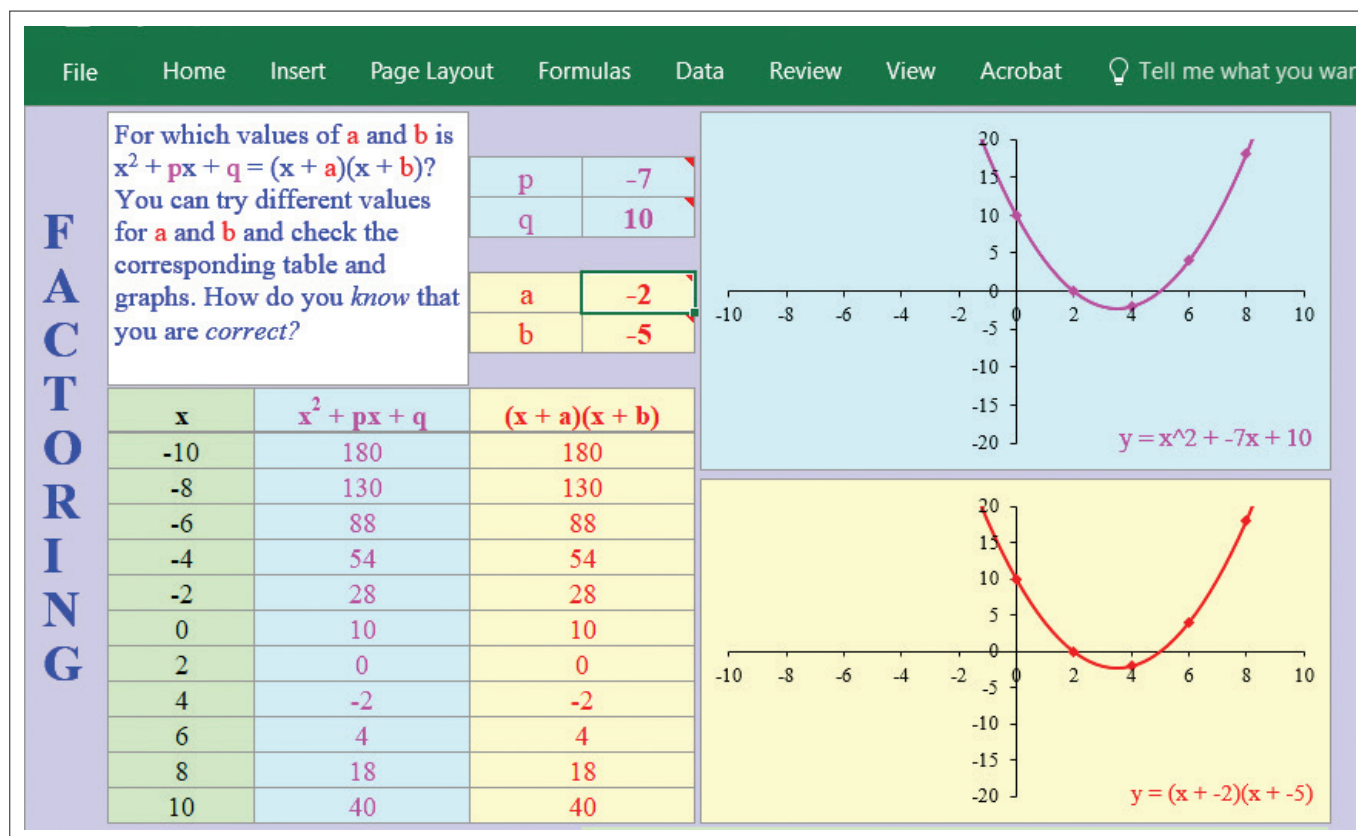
File Home Insert Page Layout Formulas Data Review View Acrobat Tell me what you war

FACTORING

For which values of a and b is $x^2 + px + q = (x + a)(x + b)$? You can try different values for a and b and check the corresponding table and graphs. How do you *know* that you are *correct?*

| p | -7 |
|---|---|
| q | 10 |

| a | -2 |
|---|---|
| b | -5 |

| x | $x^2 + px + q$ | (x + a)(x + b) |
|---|---|---|
| -10 | 180 | 180 |
| -8 | 130 | 130 |
| -6 | 88 | 88 |
| -4 | 54 | 54 |
| -2 | 28 | 28 |
| 0 | 10 | 10 |
| 2 | 0 | 0 |
| 4 | -2 | -2 |
| 6 | 4 | 4 |
| 8 | 18 | 18 |
| 10 | 40 | 40 |

20 15 10 5 0 -5 -10 -15 -20
-10 -8 -6 -4 -2 0 2 4 6 8 10
y = x^2 + -7x + 10

20 15 10 5 0 -5 -10 -15 -20
-10 -8 -6 -4 -2 0 2 4 6 8 10
y = (x + -2)(x + -5)